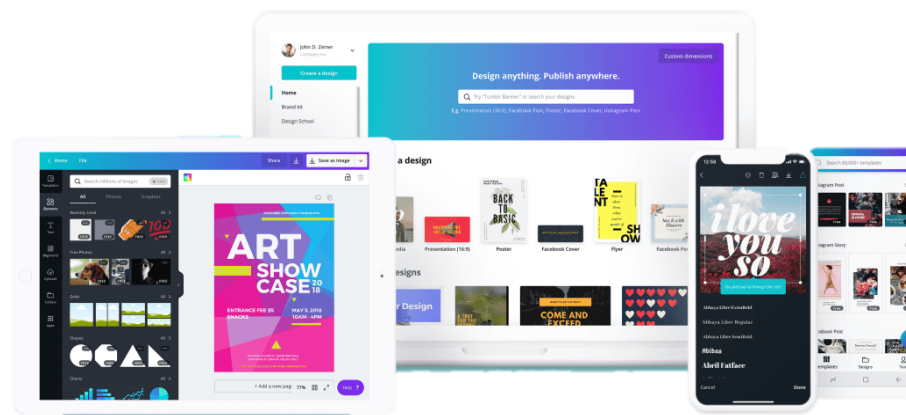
John D. Zeiner
Company Inc.

Create a design

Home

Brand kit

Design School

Custom dimensions

Design anything. Publish anywhere.

Try "Tumblr Banner" or search your designs

E.g. Presentation (16:9), Facebook Post, Poster, Facebook Cover, Instagram Post

a design

Presentation (16:9)

Poster

Facebook Cover

Flyer

Facebook Po

esigns

r Design

BACK TO BASIC

TALENT SHOW

COME AND EXCEED

Home

File

Share

Save as image

Search millions of images

All

Photos

Graphics

Recently Used

See all

Free Photos

Dots

Shapes

Charts

Templates

Elements

Text

Bkground

Uploads

Folders

Apps

ART SHOW CASE 2018

ENTRANCE FEE $5 SNACKS

MAY 6, 2018 10AM - 4PM

+ Add a new page

77%

Help ?

12:58

i love you so

Abhaya Libre ExtraBold

Abhaya Libre Regular

Abhaya Libre SemiBold

#bibaa

Abril Fatface

Cancel

Done

Search 60,000+ templates

agram Post

agram Story

ebook Post

Templates

Designs